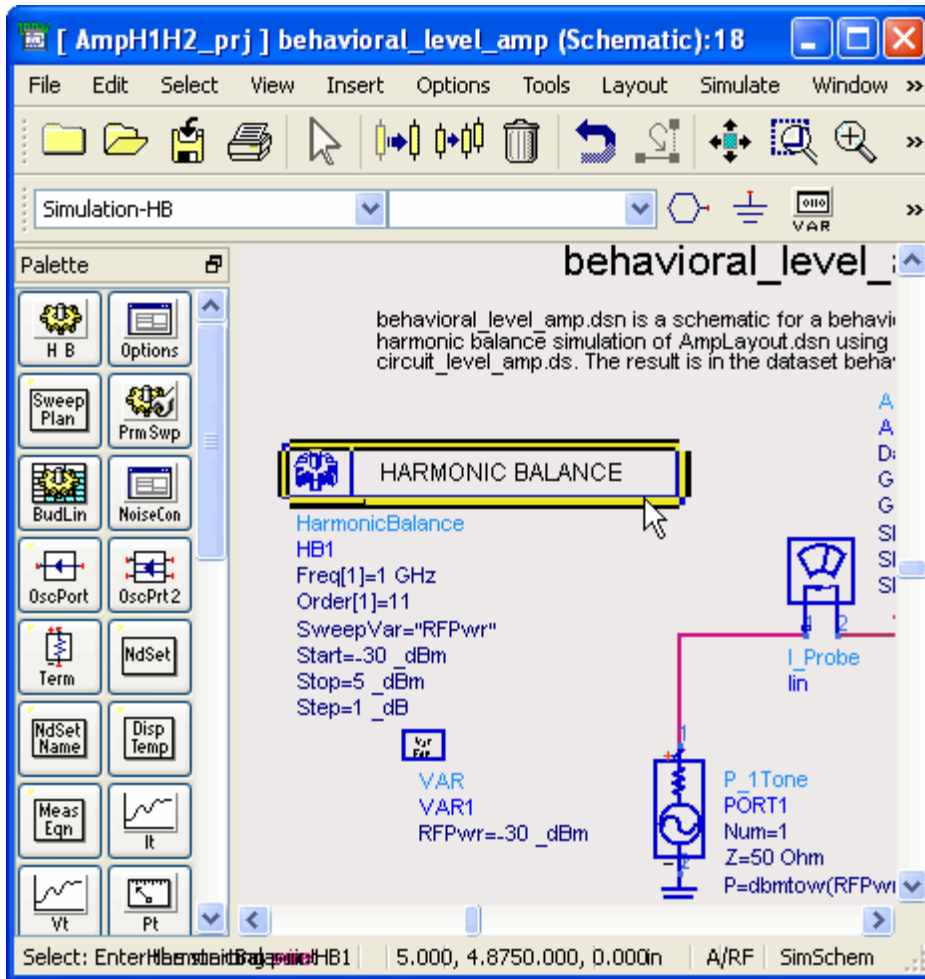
[ AmpH1H2_prj ] behavioral_level_amp (Schematic):18

File Edit Select View Insert Options Tools Layout Simulate Window »

Simulation-HB

VAR

Palette

H B
Options
Sweep Plan
Prm Swp
BudLin
NoiseCon
OscPort
OscPrt2
Term
NdSet
NdSet Name
Disp Temp
Meas Eqn
It
Vt
Pt

behavioral_level_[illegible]

behavioral_level_amp.dsn is a schematic for a behavi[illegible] harmonic balance simulation of AmpLayout.dsn using circuit_level_amp.ds. The result is in the dataset beha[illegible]

HARMONIC BALANCE

HarmonicBalance
HB1
Freq[1]=1 GHz
Order[1]=11
SweepVar="RFPwr"
Start=-30 _dBm
Stop=5 _dBm
Step=1 _dB

Var Eqn

VAR
VAR1
RFPwr=-30 _dBm

A
A
D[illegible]
G
G
S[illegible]
S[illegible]
S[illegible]

I_Probe
lin

P_1Tone
PORT1
Num=1
Z=50 Ohm
P=dbmtow(RFPw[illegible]

Select: Enter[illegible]HB1 | 5.000, 4.8750.000, 0.000in | A/RF | SimSchem